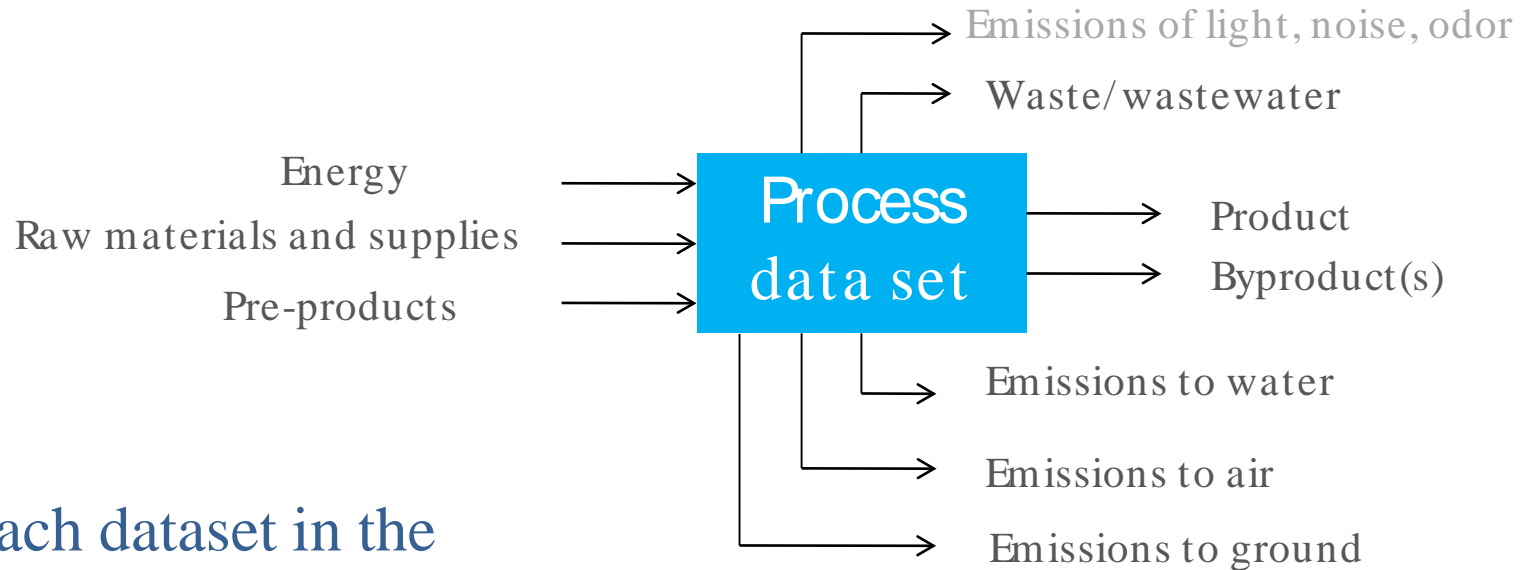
Emissions of light, noise, odor
Waste/wastewater
Energy
Raw materials and supplies
Pre-products
Process data set
Product
Byproduct(s)
Emissions to water
Emissions to air
Emissions to ground
ach dataset in the